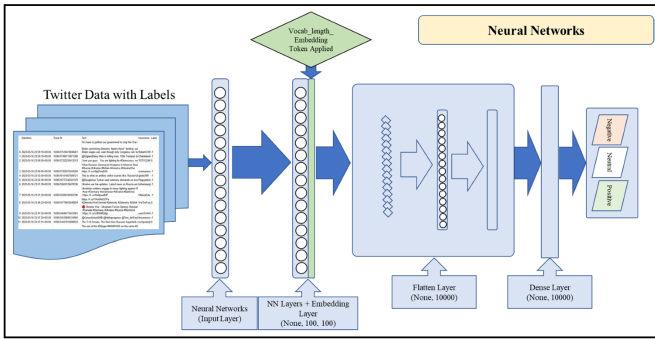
Neural Networks

Vocab_length_
Embedding
Token Applied

Twitter Data with Labels

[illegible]

Negative

Neutral

Positive

Neural Networks
(Input Layer)

NN Layers + Embedding
Layer
(None, 100, 100)

Flatten Layer
(None, 10000)

Dense Layer
(None, 10000)